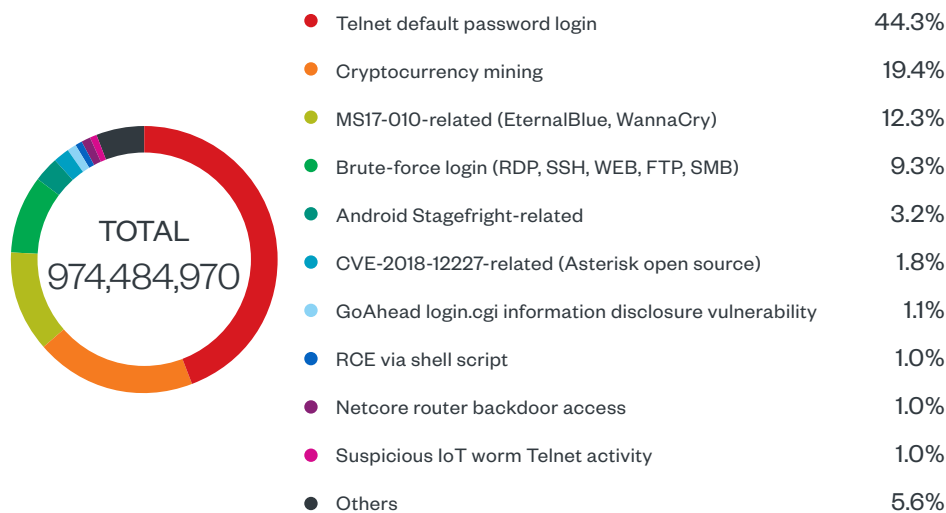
TOTAL
974,484,970

| | |
|---|---|
| Telnet default password login | 44.3% |
| Cryptocurrency mining | 19.4% |
| MS17-010-related (EternalBlue, WannaCry) | 12.3% |
| Brute-force login (RDP, SSH, WEB, FTP, SMB) | 9.3% |
| Android Stagefright-related | 3.2% |
| CVE-2018-12227-related (Asterisk open source) | 1.8% |
| GoAhead login.cgi information disclosure vulnerability | 1.1% |
| RCE via shell script | 1.0% |
| Netcore router backdoor access | 1.0% |
| Suspicious IoT worm Telnet activity | 1.0% |
| Others | 5.6% |